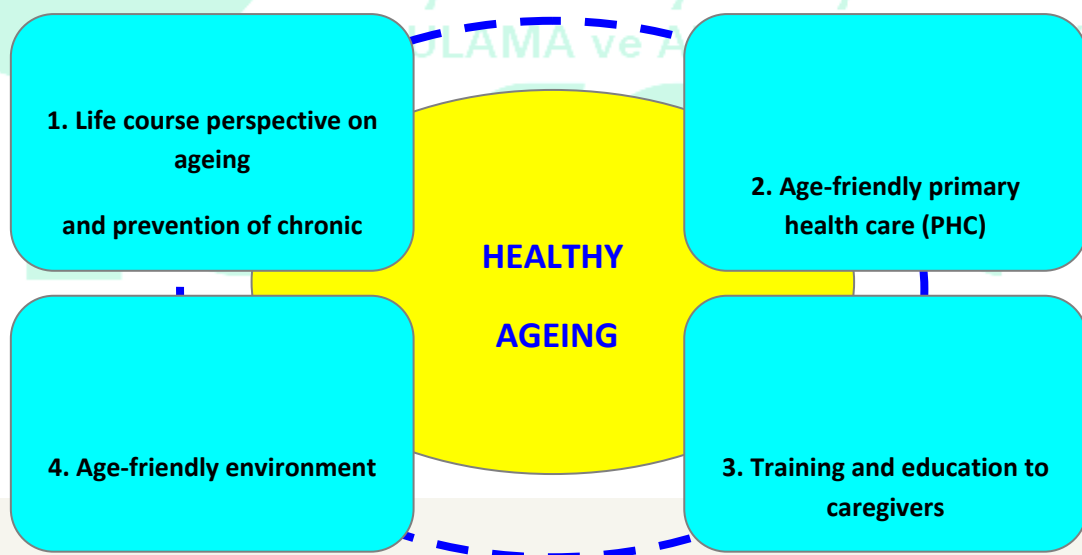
ULAMA ve A

1. Life course perspective on ageing

and prevention of chronic

2. Age-friendly primary health care (PHC)

HEALTHY

AGEING

4. Age-friendly environment

3. Training and education to caregivers